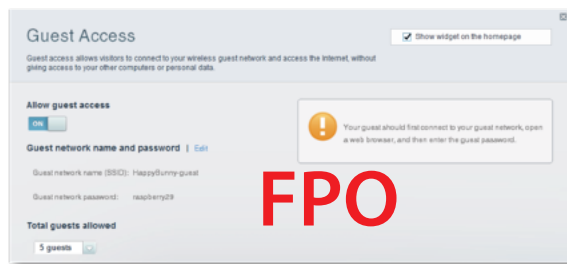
Guest Access

Show widget on the homepage

Guest access allows visitors to connect to your wireless guest network and access the Internet, without giving access to your other computers or personal data.

Allow guest access

ON

Guest network name and password | Edit

Guest network name (SSID): HappyBunny-guest

Guest network password: raspberry28

Your guest should first connect to your guest network, open a web browser, and then enter the guest password.

FPO

Total guests allowed

5 guests